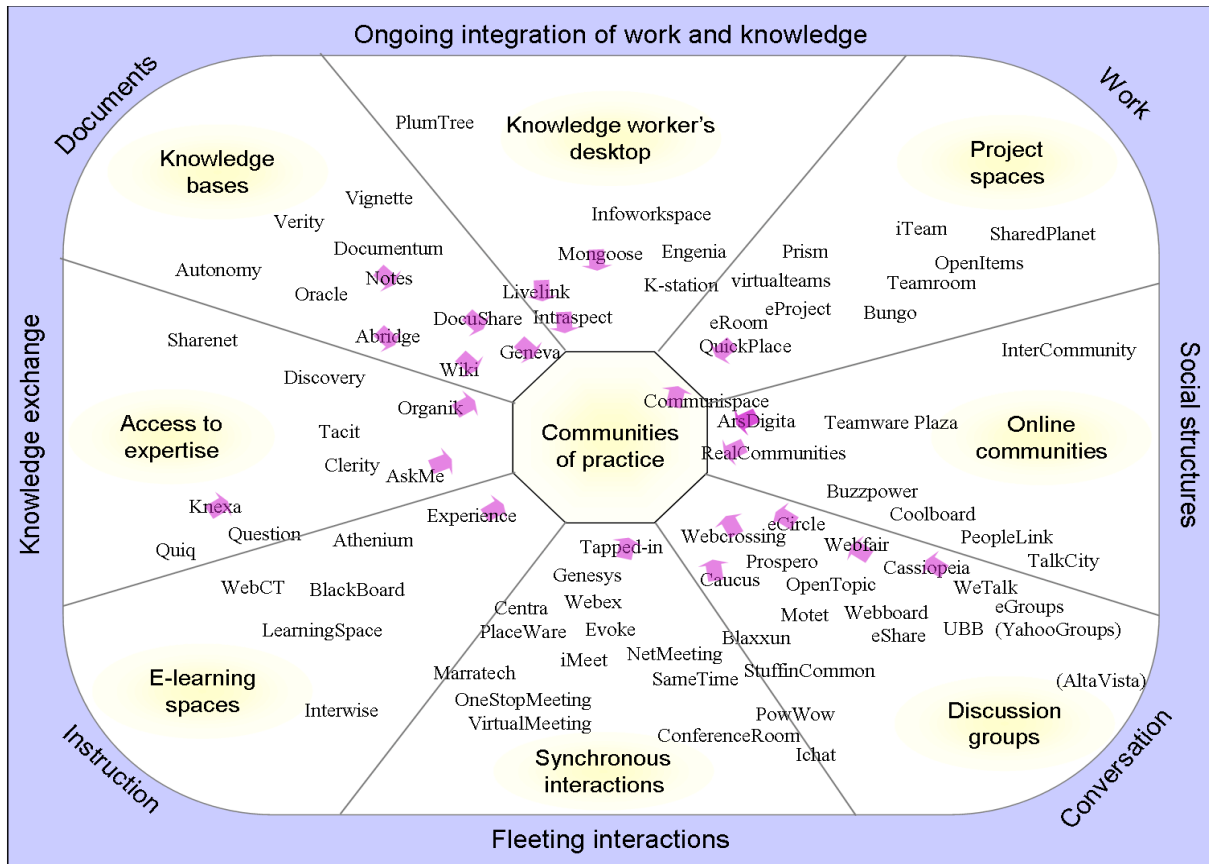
Ongoing integration of work and knowledge

Documents

Work

Knowledge exchange

Social structures

Instruction

Conversation

Fleeting interactions

PlumTree

Knowledge worker's desktop

Knowledge bases

Project spaces

Vignette

Verity

Documentum

Infoworkspace

Mongoose

Engenia

Prism

iTeam

SharedPlanet

OpenItems

Teamroom

virtualteams

K-station

Autonomy

Notes

Oracle

Livelink

eProject

Bungo

DocuShare

Intraspect

eRoom

Abridge

QuickPlace

Sharenet

Geneva

InterCommunity

Wiki

Discovery

Organik

Communities of practice

Communispace

ArsDigita

Teamware Plaza

Access to expertise

Online communities

Tacit

Clerity

AskMe

RealCommunities

Buzzpower

Coolboard

Experience

Knexa

Webcrossing

eCircle

PeopleLink

Question

Athenium

Quiq

Tapped-in

Prospero

Webfair

TalkCity

Caucus

Cassiopeia

Genesys

OpenTopic

WeTalk

WebCT

BlackBoard

Centra

Webex

Motet

Webboard

eGroups

PlaceWare

Evoke

eShare

UBB

(YahooGroups)

LearningSpace

Blaxxun

NetMeeting

iMeet

E-learning spaces

Marratech

SameTime

StuffinCommon

(AltaVista)

OneStopMeeting

Interwise

PowWow

Discussion groups

VirtualMeeting

ConferenceRoom

Ichat

Synchronous interactions